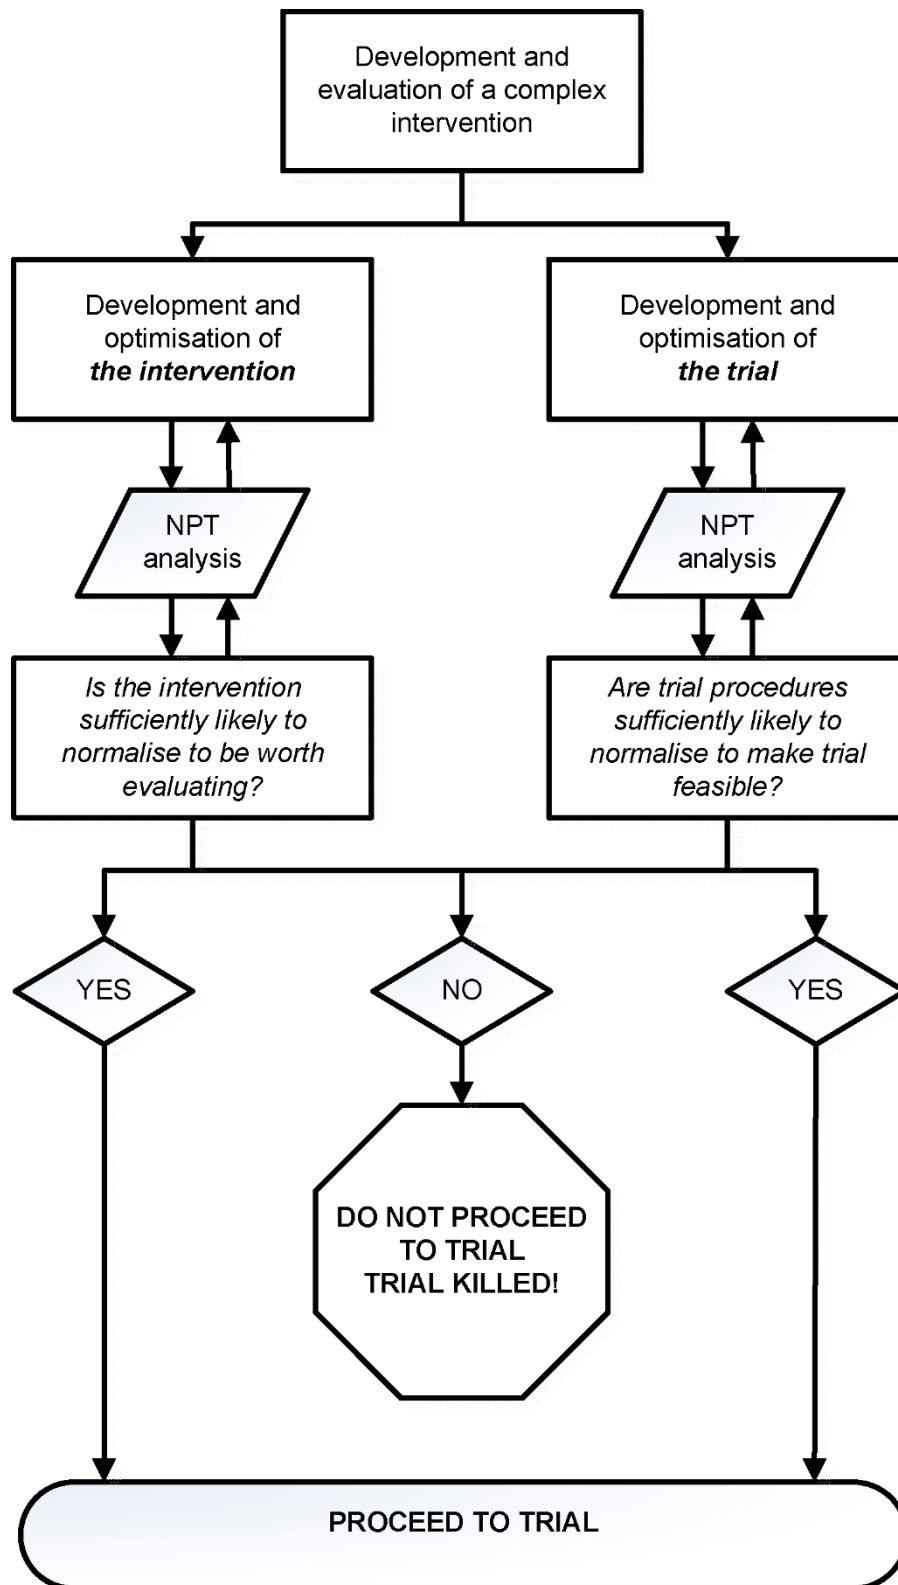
Development and evaluation of a complex intervention

Development and optimisation of *the intervention*

Development and optimisation of *the trial*

NPT analysis

NPT analysis

*Is the intervention sufficiently likely to normalise to be worth evaluating?*

*Are trial procedures sufficiently likely to normalise to make trial feasible?*

YES

NO

YES

DO NOT PROCEED TO TRIAL TRIAL KILLED!

PROCEED TO TRIAL